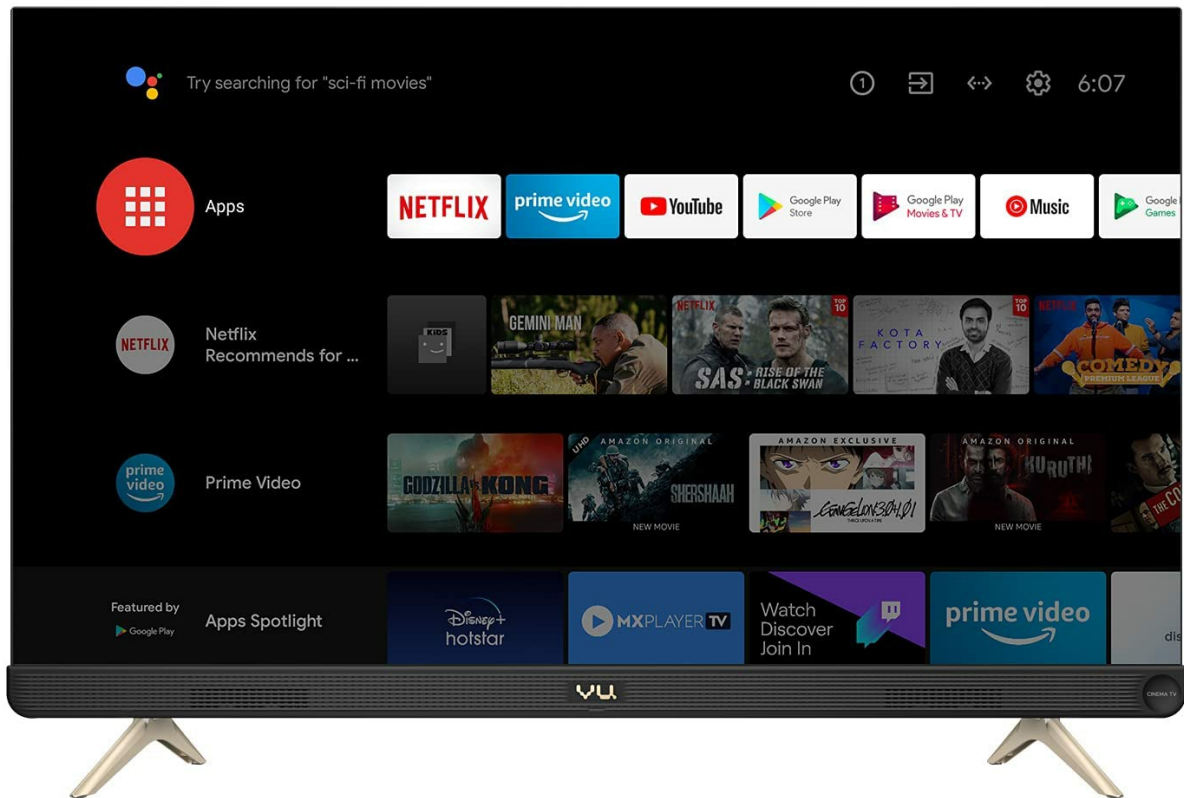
Try searching for "sci-fi movies"

1

6:07

Apps

NETFLIX

prime video

YouTube

Google Play Store

Google Play Movies & TV

Music

Google Games

NETFLIX

Netflix Recommends for ...

KIDS

GEMINI MAN

NETFLIX

TOP 10

SAS: RISE OF THE BLACK SWAN

KOTA FACTORY

TOP 10

NETFLIX

COMEDY PREMIUM LEAGUE

prime video

Prime Video

GODZILLA vs KONG

UHD

AMAZON ORIGINAL

SHERSHAAH

NEW MOVIE

AMAZON EXCLUSIVE

EVANGELION:3.0+1.01

AMAZON ORIGINAL

KURUTHI

NEW MOVIE

Featured by

Google Play

Apps Spotlight

Disney+ hotstar

MXPLAYER TV

Watch Discover Join In

prime video

dis

VU

CINEMA TV